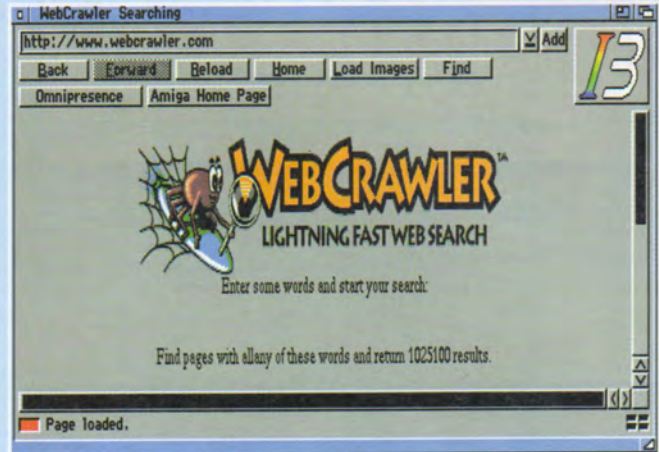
WebCrawler Searching

http://www.webcrawler.com

Add

Back Forward Reload Home Load Images Find

Omnipresence Amiga Home Page

I3

WEBCRAWLER™

LIGHTNING FAST WEB SEARCH

Enter some words and start your search:

Find pages with allany of these words and return 1025100 results.

Page loaded.